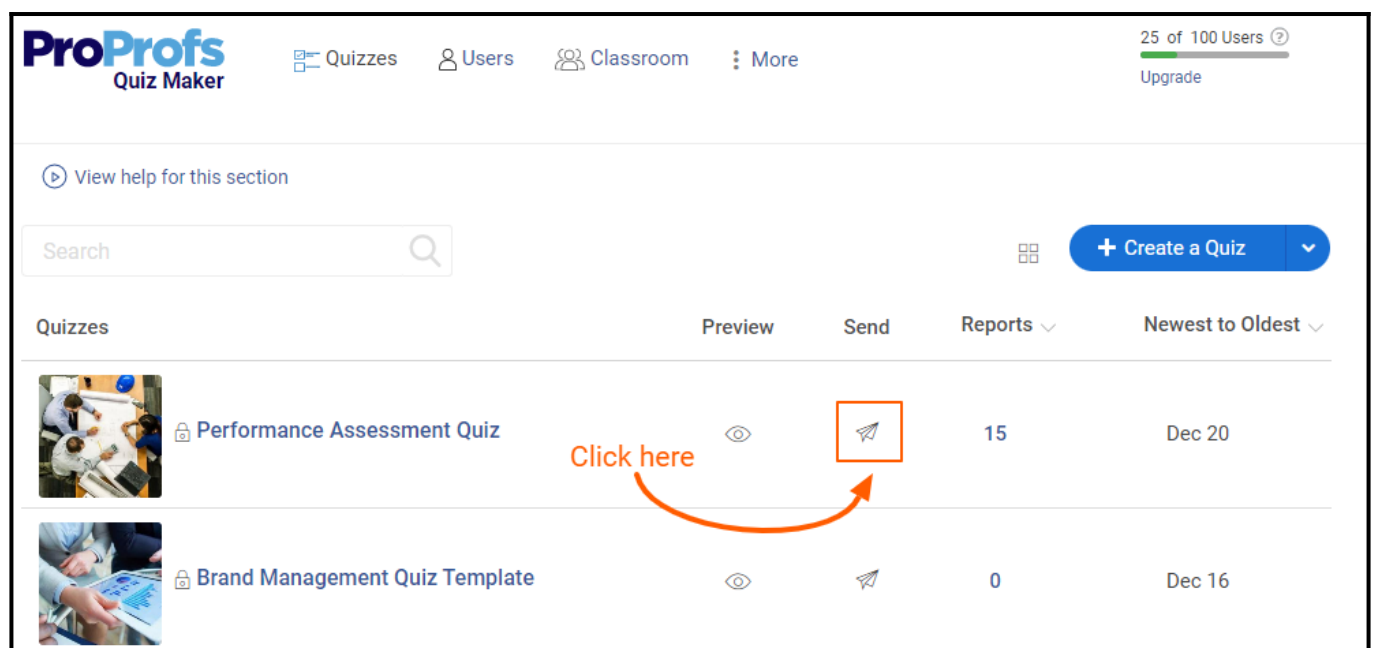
ProProfs Quiz Maker

Quizzes Users Classroom More

25 of 100 Users ?
Upgrade

View help for this section

Search

+ Create a Quiz

| Quizzes | Preview | Send | Reports | Newest to Oldest |
|---|---|---|---|---|
| Performance Assessment Quiz | | | 15 | Dec 20 |
| Brand Management Quiz Template | | | 0 | Dec 16 |

Click here